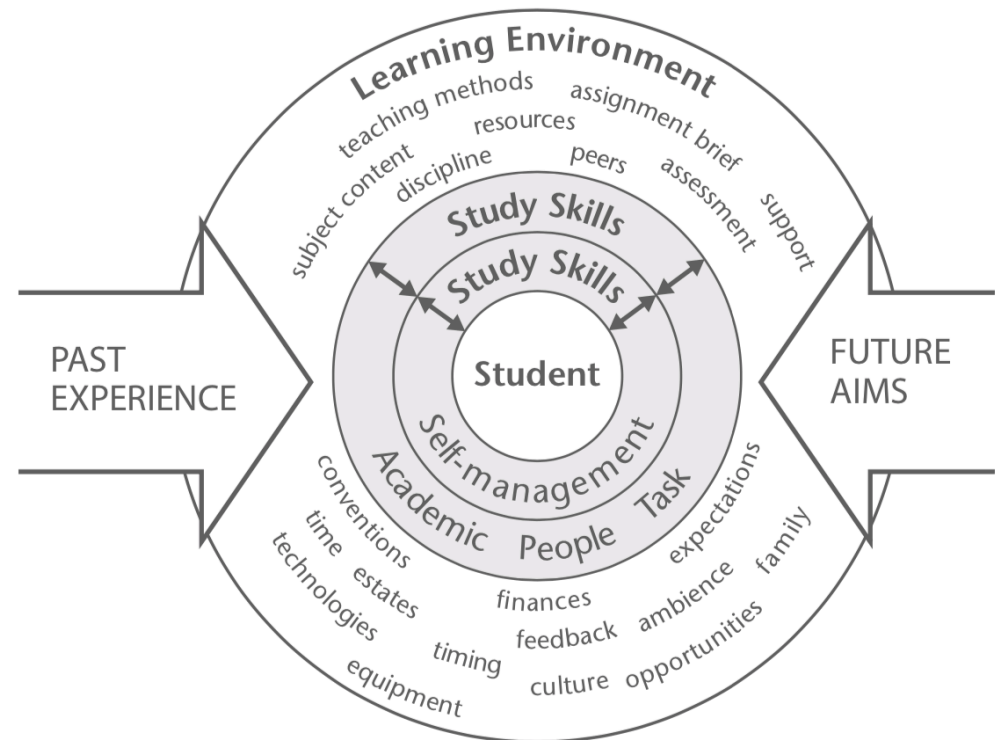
Learning Environment

teaching methods
assignment brief
resources
subject content
discipline
peers
assessment
support

Study Skills
Study Skills

PAST EXPERIENCE

Student

FUTURE AIMS

Self-management
Academic
People
Task

conventions
time
technologies
estates
finances
expectations
family
ambience
feedback
timing
opportunities
culture
equipment